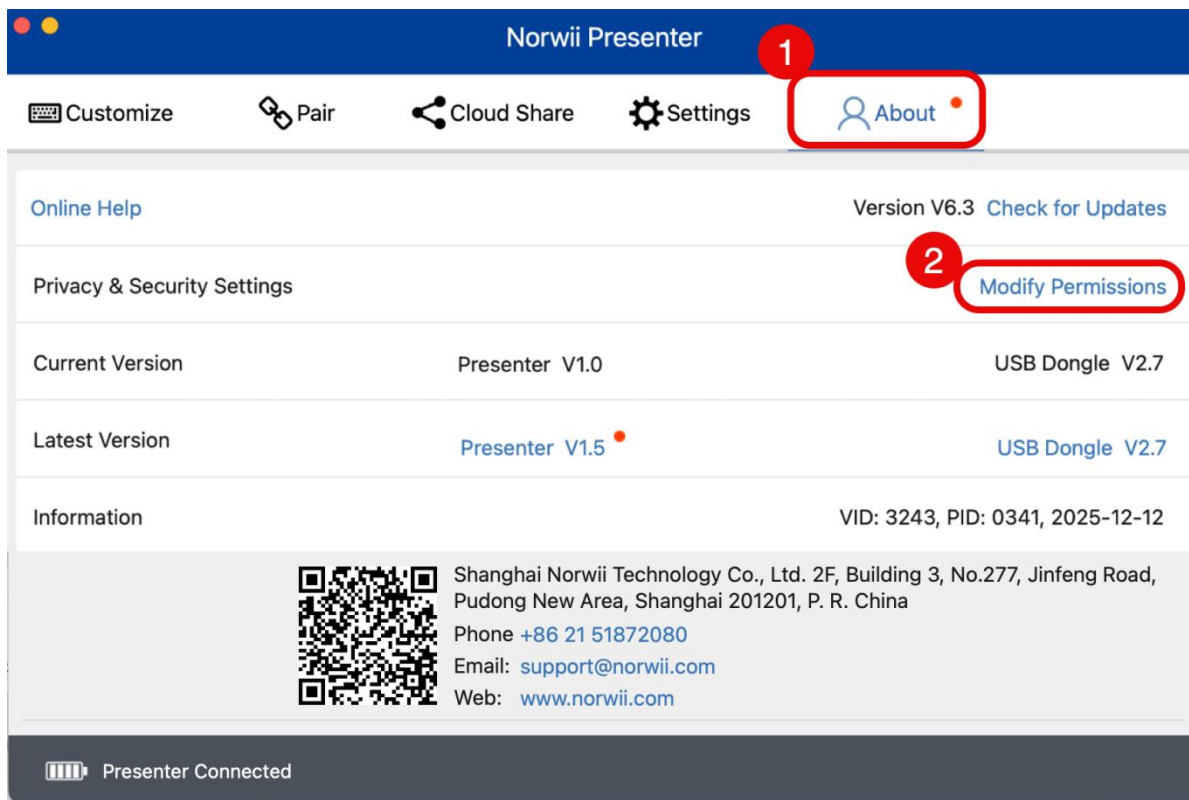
Norwii Presenter

1

Customize Pair Cloud Share Settings About

Online Help Version V6.3 Check for Updates

2

Privacy & Security Settings Modify Permissions

| Current Version | Presenter V1.0 | USB Dongle V2.7 |
|---|---|---|
| Latest Version | Presenter V1.5 | USB Dongle V2.7 |
| Information | | VID: 3243, PID: 0341, 2025-12-12 |

Shanghai Norwii Technology Co., Ltd. 2F, Building 3, No.277, Jinfeng Road, Pudong New Area, Shanghai 201201, P. R. China
Phone +86 21 51872080
Email: support@norwii.com
Web: www.norwii.com

Presenter Connected